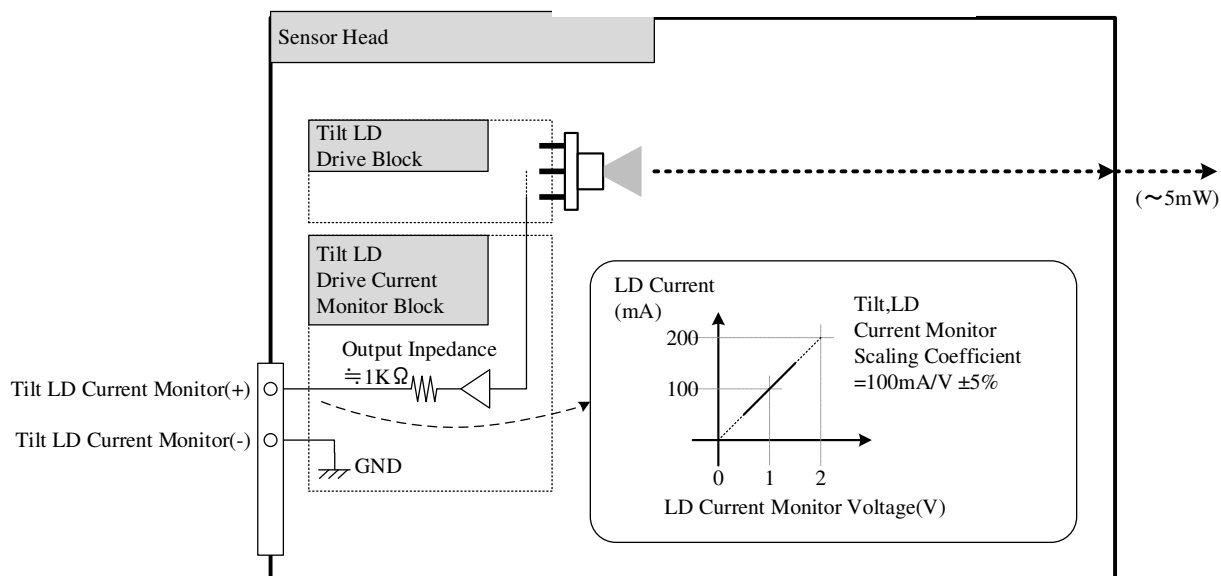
Sensor Head

Tilt LD
Drive Block

(～5mW)

Tilt LD
Drive Current
Monitor Block

LD Current
(mA)

Tilt,LD
Current Monitor
Scaling Coefficient
=100mA/V ±5%

200

100

0

1

2

LD Current Monitor Voltage(V)

Output Inpedance
≒1KΩ

Tilt LD Current Monitor(+)

Tilt LD Current Monitor(-)

GND